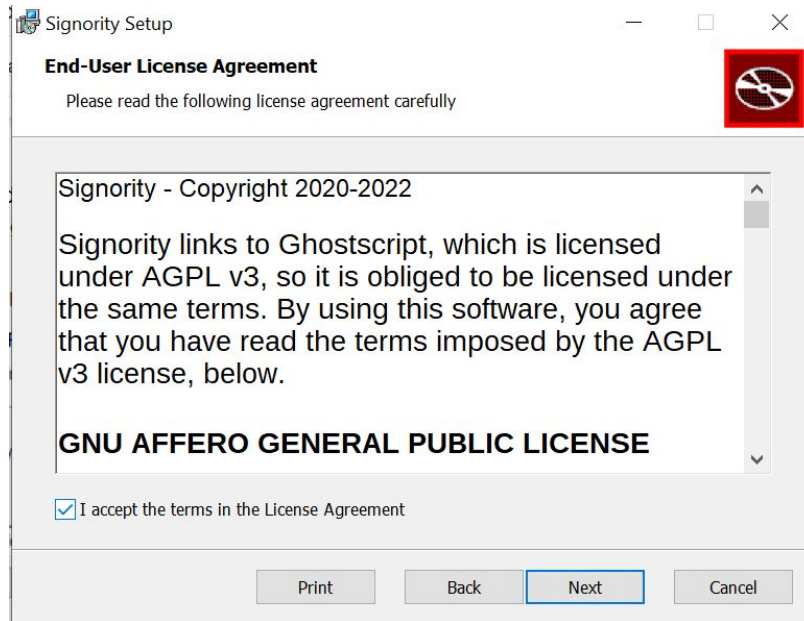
Signority Setup

End-User License Agreement

Please read the following license agreement carefully

Signority - Copyright 2020-2022

Signority links to Ghostscript, which is licensed under AGPL v3, so it is obliged to be licensed under the same terms. By using this software, you agree that you have read the terms imposed by the AGPL v3 license, below.

GNU AFFERO GENERAL PUBLIC LICENSE

I accept the terms in the License Agreement

Print Back Next Cancel